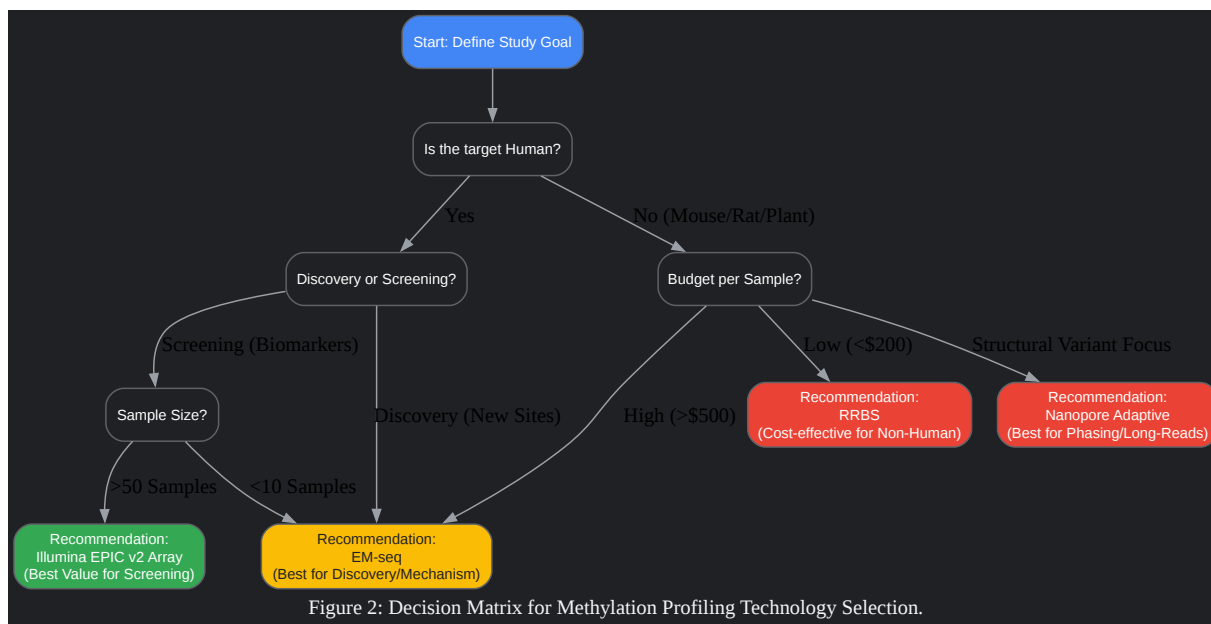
Start: Define Study Goal

Is the target Human?

Yes

No (Mouse/Rat/Plant)

Discovery or Screening?

Budget per Sample?

Screening (Biomarkers)

Low (<$200)

Structural Variant Focus

Sample Size?

Discovery (New Sites)

High (>$500)

Recommendation: RRBS (Cost-effective for Non-Human)

Recommendation: Nanopore Adaptive (Best for Phasing/Long-Reads)

>50 Samples

<10 Samples

Recommendation: Illumina EPIC v2 Array (Best Value for Screening)

Recommendation: EM-seq (Best for Discovery/Mechanism)

Figure 2: Decision Matrix for Methylation Profiling Technology Selection.